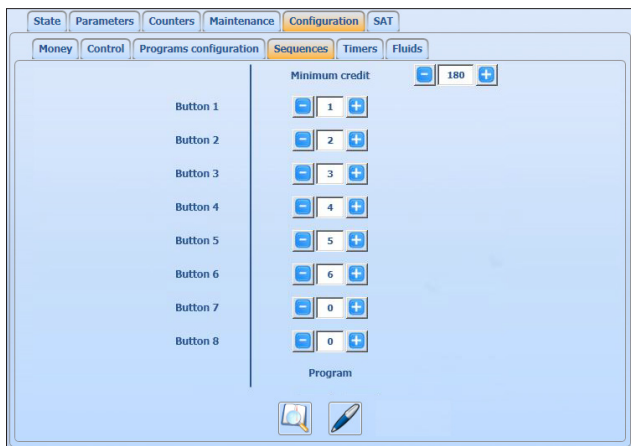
State | Parameters | Counters | Maintenance | Configuration | SAT

Money | Control | Programs configuration | Sequences | Timers | Fluids

Minimum credit − 180 +

Button 1 − 1 +

Button 2 − 2 +

Button 3 − 3 +

Button 4 − 4 +

Button 5 − 5 +

Button 6 − 6 +

Button 7 − 0 +

Button 8 − 0 +

Program